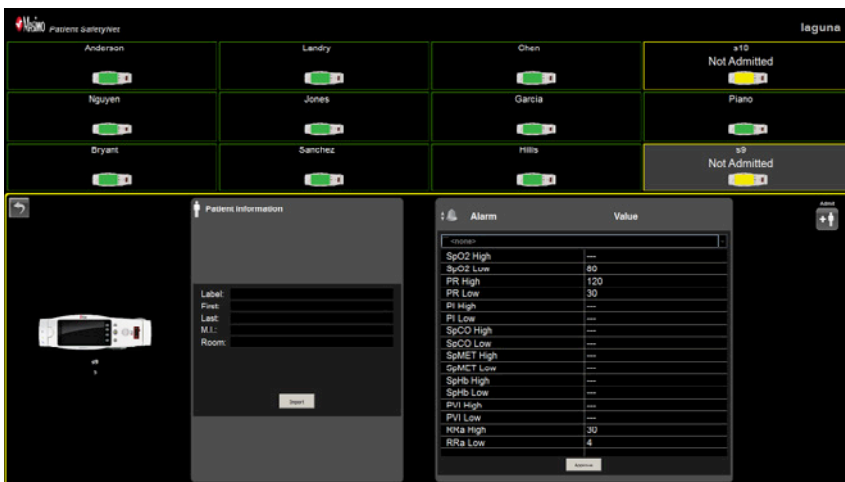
Masimo Patient SafetyNet

laguna

Anderson

Landry

Chen

s10
Not Admitted

Nguyen

Jones

Garcia

Piano

Bryant

Sanchez

Hills

s9
Not Admitted

Patient Information

Label:
First:
Last:
M.I.:
Room:

Import

s9
1

Alarm

Value

<none>

| | |
|---|---|
| SpO2 High | --- |
| SpO2 Low | 80 |
| PR High | 120 |
| PR Low | 30 |
| PI High | --- |
| PI Low | --- |
| SpCO High | --- |
| SpCO Low | --- |
| SpMET High | --- |
| SpMET Low | --- |
| SpHb High | --- |
| SpHb Low | --- |
| PVI High | --- |
| PVI Low | --- |
| RRa High | 30 |
| RRa Low | 4 |

Approve

Admit